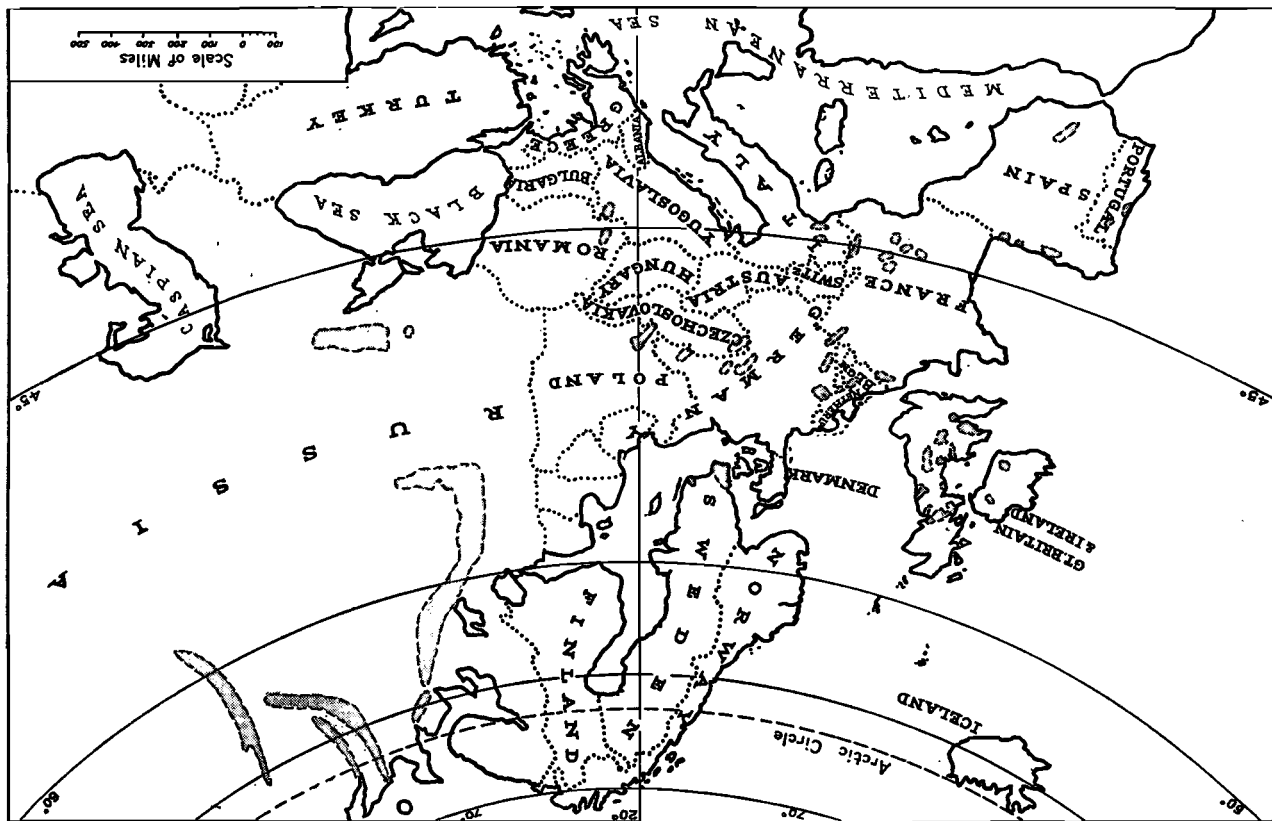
Scale of Miles
100 0 100 200 300 400 500

MEDITERRANEAN SEA
TURKEY
GREECE
ALBANIA
BULGARIA
YUGOSLAVIA
ITALY
SPAIN
PORTUGAL
BLACK SEA
CASPIAN SEA
ROMANIA
HUNGARY
AUSTRIA
SWITZ.
FRANCE
CZECHOSLOVAKIA
GERMANY
POLAND
BELG.
NETH.
DENMARK
GT. BRITAIN & IRELAND
RUSSIA
SWEDEN
NORWAY
FINLAND
ICELAND
Arctic Circle
45°
45°
60°
60°
20°
70°
70°